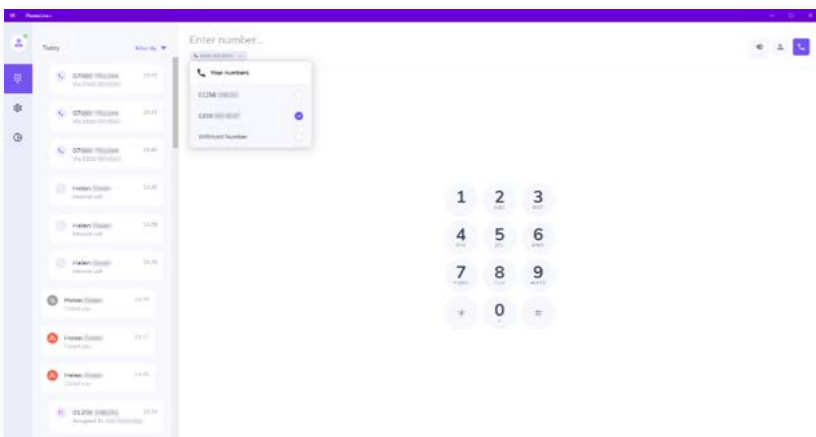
Phone.com

Today

Filter By

Enter number...

Your numbers

01256 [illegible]

0208 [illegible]

Withhold Number

07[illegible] 14:32

Via 0208 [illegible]

07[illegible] 14:31

Via 0208 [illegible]

07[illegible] 14:40

Via 0208 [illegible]

Helen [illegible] 14:40

Internal call

Helen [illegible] 14:39

Internal call

Helen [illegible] 14:38

Internal call

Helen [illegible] 14:38

Called you

Helen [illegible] 14:37

Called you

Helen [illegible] 14:35

Called you

01256 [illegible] 14:34

Assigned to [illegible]

1

2
ABC

3
DEF

4
GHI

5
JKL

6
MNO

7
PQRS

8
TUV

9
WXYZ

*

0
+

#